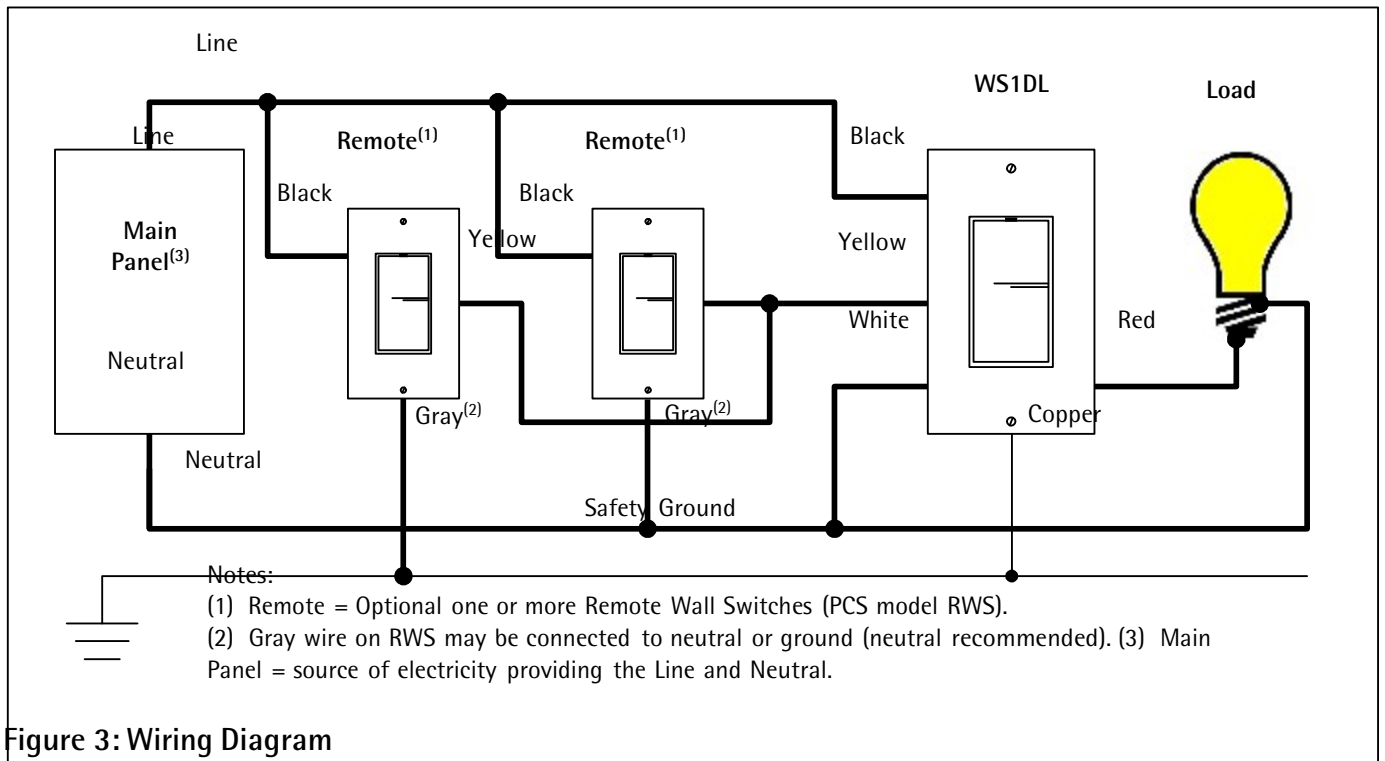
Line

WS1DL

Load

Line

Remote$^{(1)}$

Remote$^{(1)}$

Black

Black

Black

Main Panel$^{(3)}$

Yellow

Yellow

Yellow

White

Red

Neutral

Gray$^{(2)}$

Gray$^{(2)}$

Copper

Neutral

Safety Ground

Notes:
(1) Remote = Optional one or more Remote Wall Switches (PCS model RWS).
(2) Gray wire on RWS may be connected to neutral or ground (neutral recommended). (3) Main Panel = source of electricity providing the Line and Neutral.

Figure 3: Wiring Diagram